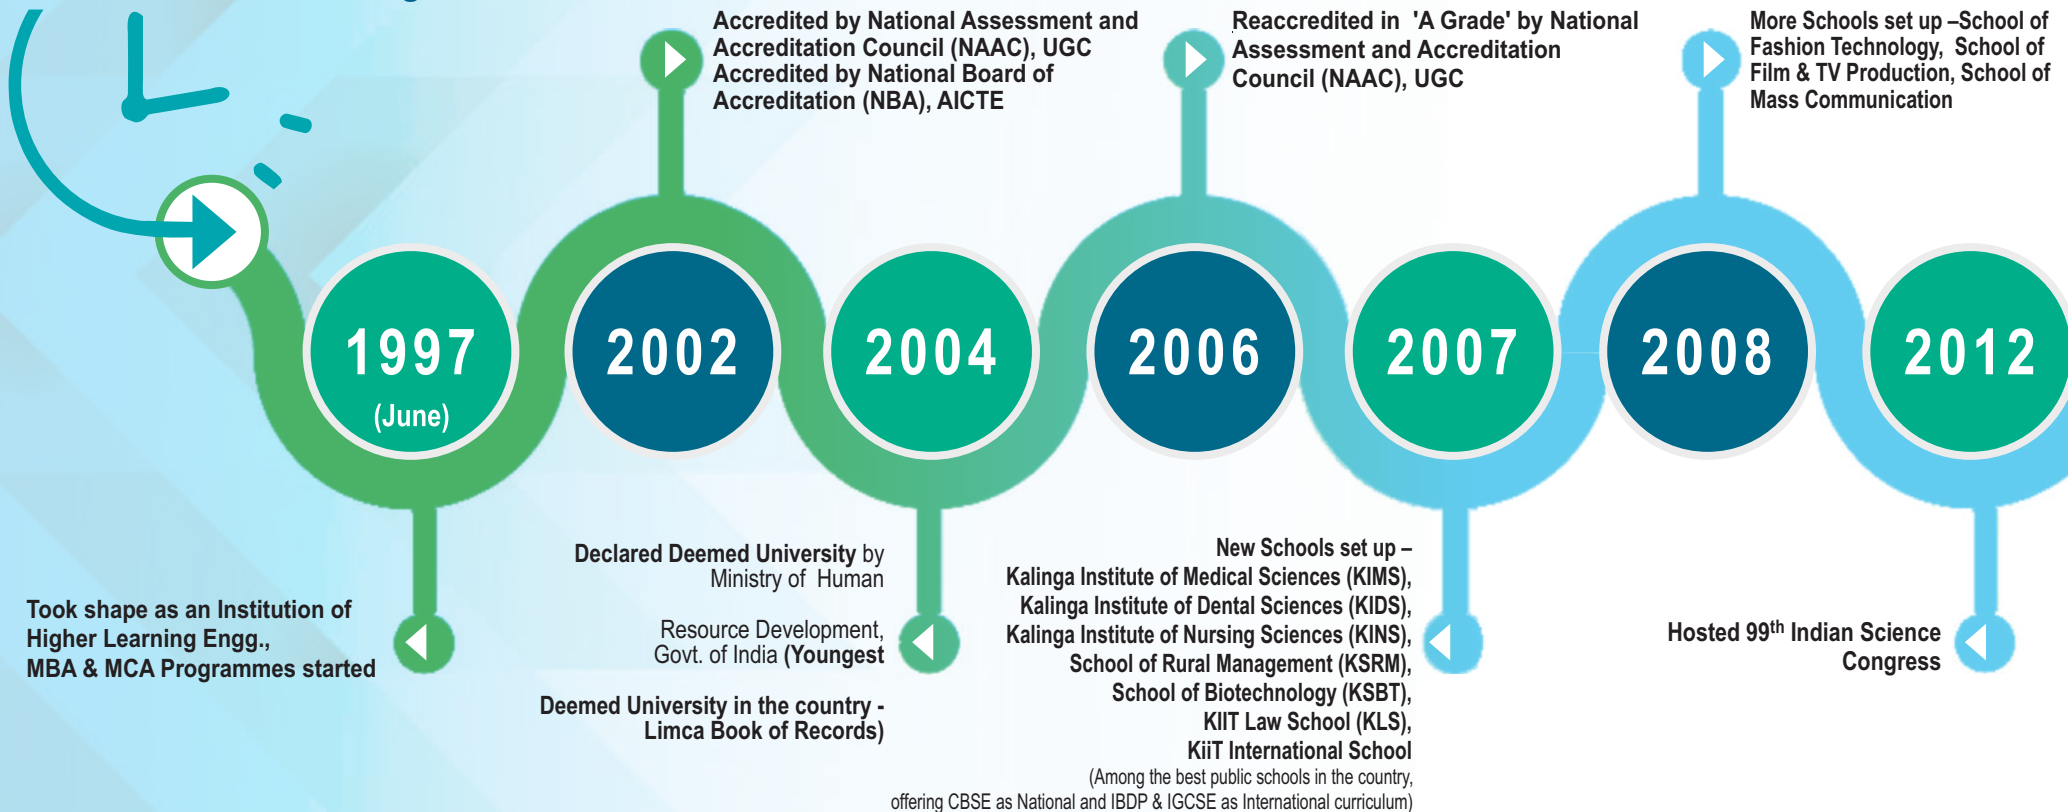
Accredited by National Assessment and Accreditation Council (NAAC), UGC Accredited by National Board of Accreditation (NBA), AICTE

Reaccredited in 'A Grade' by National Assessment and Accreditation Council (NAAC), UGC

More Schools set up –School of Fashion Technology, School of Film & TV Production, School of Mass Communication

1997 (June)

2002

2004

2006

2007

2008

2012

Took shape as an Institution of Higher Learning Engg., MBA & MCA Programmes started

Declared Deemed University by Ministry of Human

Resource Development, Govt. of India (Youngest

Deemed University in the country - Limca Book of Records)

New Schools set up – Kalinga Institute of Medical Sciences (KIMS), Kalinga Institute of Dental Sciences (KIDS), Kalinga Institute of Nursing Sciences (KINS), School of Rural Management (KSRM), School of Biotechnology (KSBT), KIIT Law School (KLS), KiiT International School (Among the best public schools in the country, offering CBSE as National and IBDP & IGCSE as International curriculum)

Hosted 99$^{th}$ Indian Science Congress